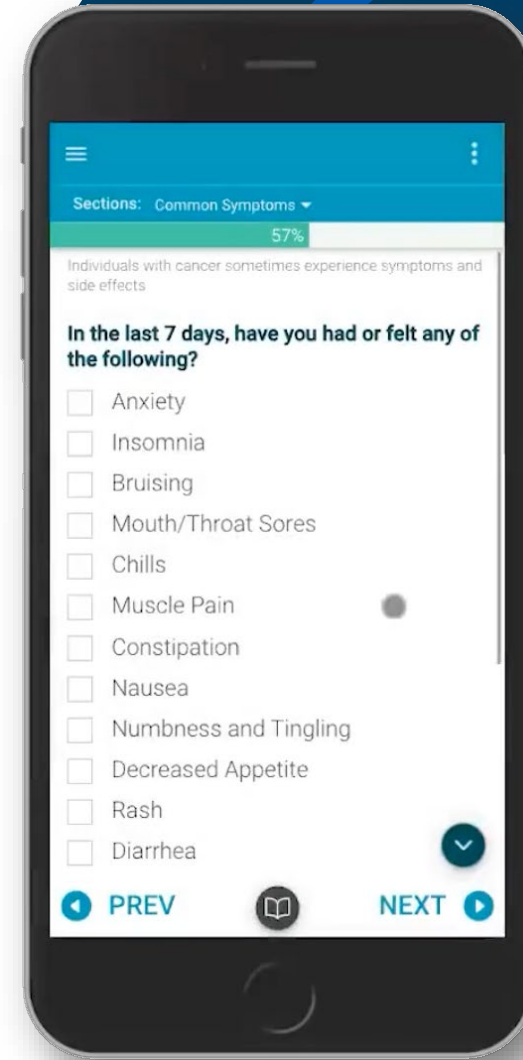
Sections: Common Symptoms

57%

Individuals with cancer sometimes experience symptoms and side effects

In the last 7 days, have you had or felt any of the following?

Anxiety

Insomnia

Bruising

Mouth/Throat Sores

Chills

Muscle Pain

Constipation

Nausea

Numbness and Tingling

Decreased Appetite

Rash

Diarrhea

PREV

NEXT